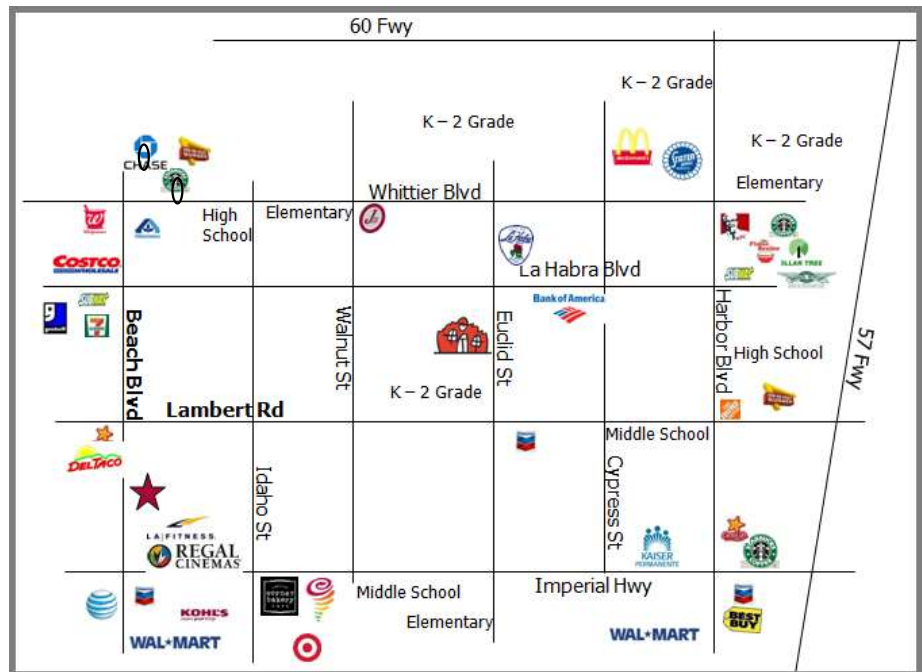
60 Fwy

K – 2 Grade

K – 2 Grade

K – 2 Grade

CHASE

Elementary

High School

Elementary

Whittier Blvd

COSTCO WHOLESALE

La Habra Blvd

DOLLAR TREE

Bank of America

Beach Blvd

Walnut St

Euclid St

Harbor Blvd

High School

57 Fwy

K – 2 Grade

Lambert Rd

Middle School

DEL TACO

Idaho St

Cypress St

LA FITNESS

REGAL CINEMAS

KAISER PERMANENTE

Middle School

Imperial Hwy

KOHL'S

Elementary

WAL★MART

WAL★MART

BEST BUY